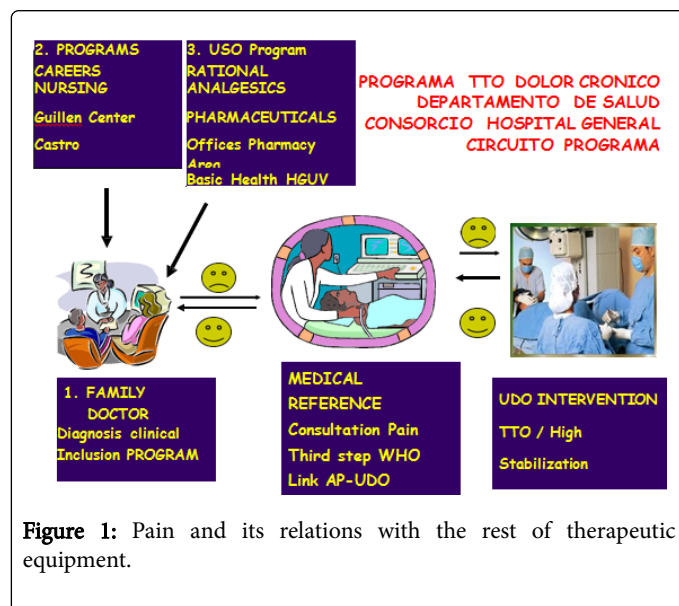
2. PROGRAMS
CAREERS NURSING
Guillen Center
Castro

3. USO Program
RATIONAL ANALGESICS
PHARMACEUTICALS
Offices Pharmacy Area
Basic Health HGUV

PROGRAMA TTO DOLOR CRONICO
DEPARTAMENTO DE SALUD
CONSORCIO HOSPITAL GENERAL
CIRCUITO PROGRAMA

1. FAMILY DOCTOR
Diagnosis clinical
Inclusion PROGRAM

MEDICAL REFERENCE
Consultation Pain
Third step WHO
Link AP-UDO

UDO INTERVENTION
TTO / High
Stabilization

Figure 1: Pain and its relations with the rest of therapeutic equipment.